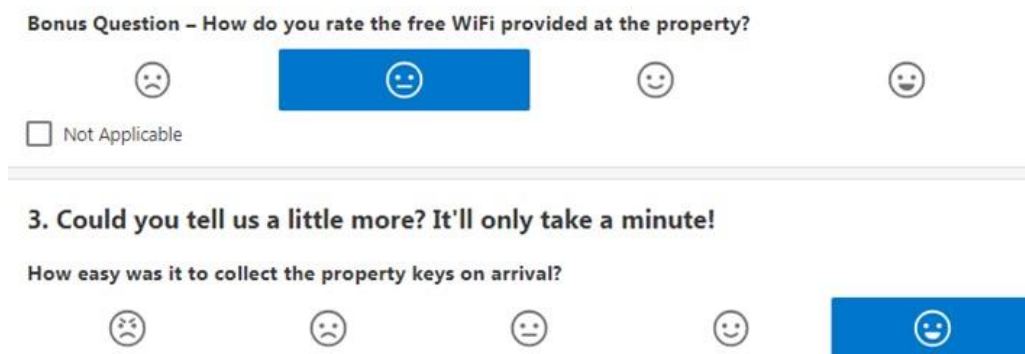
Bonus Question – How do you rate the free WiFi provided at the property?

Not Applicable

3. Could you tell us a little more? It'll only take a minute!

How easy was it to collect the property keys on arrival?